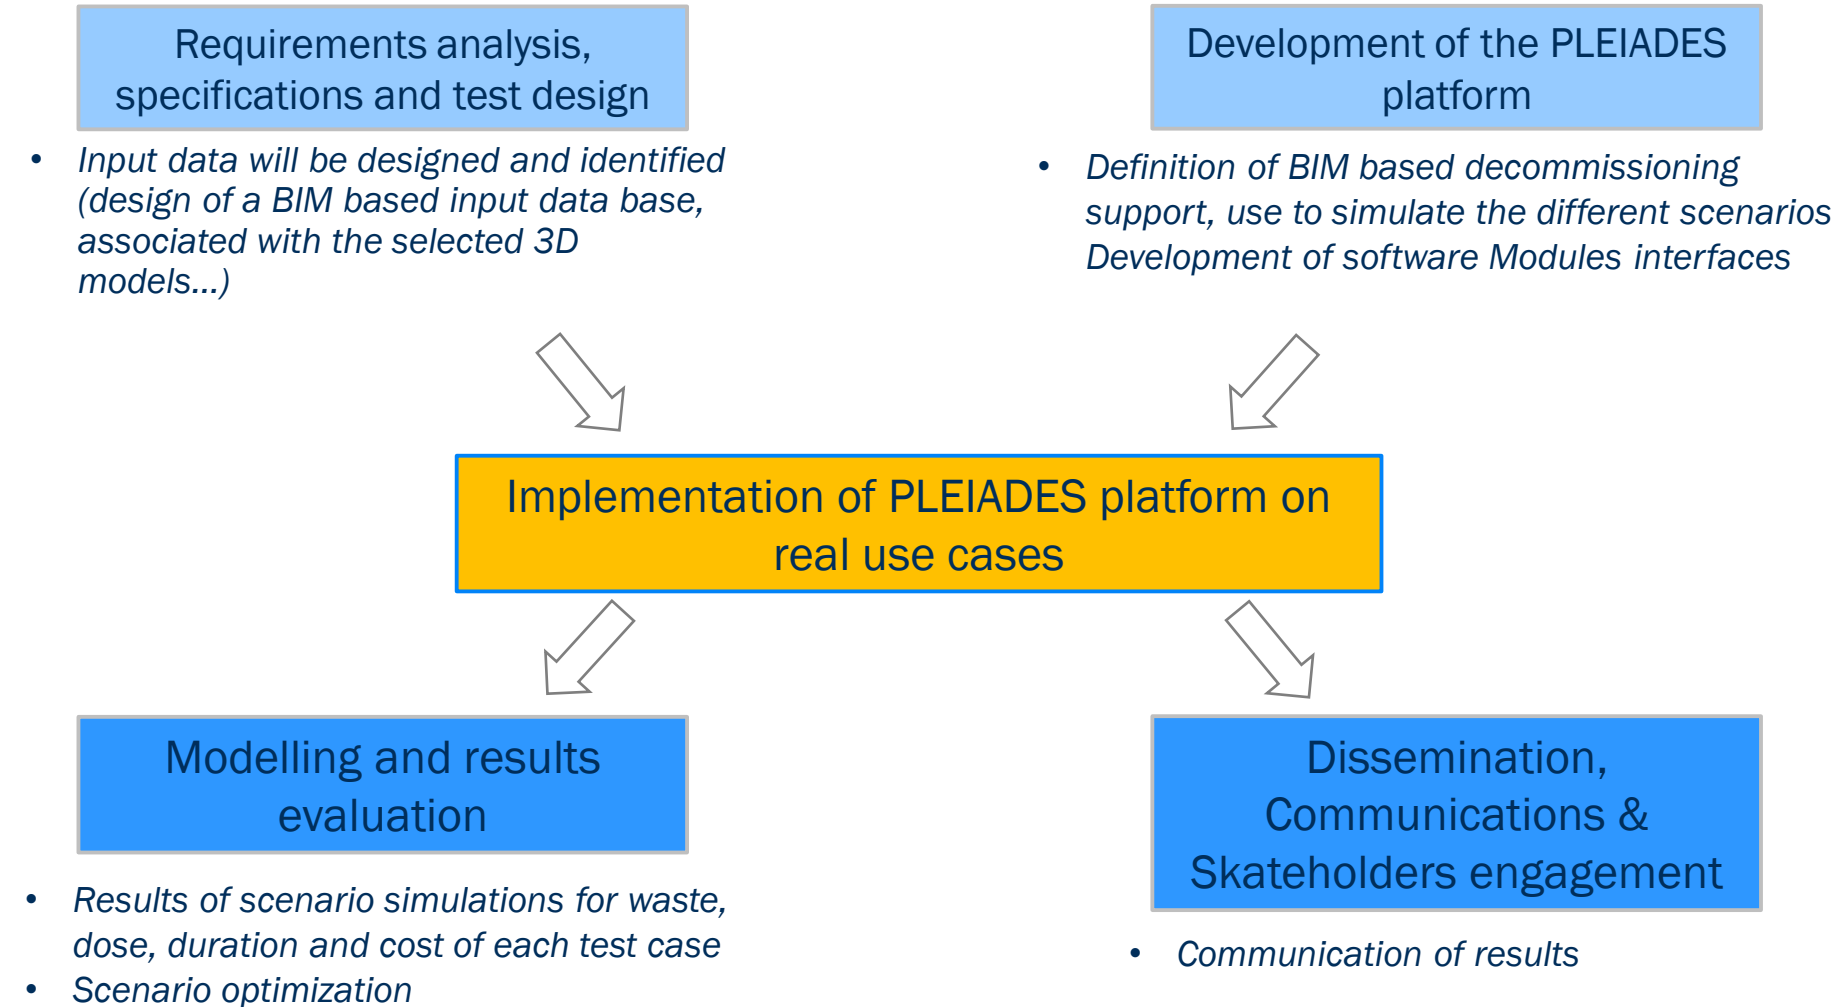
Requirements analysis, specifications and test design

- Input data will be designed and identified (design of a BIM based input data base, associated with the selected 3D models...)

Development of the PLEIADES platform

- Definition of BIM based decommissioning support, use to simulate the different scenarios Development of software Modules interfaces

Implementation of PLEIADES platform on real use cases

Modelling and results evaluation

- Results of scenario simulations for waste, dose, duration and cost of each test case
- Scenario optimization

Dissemination, Communications & Skateholders engagement

- Communication of results